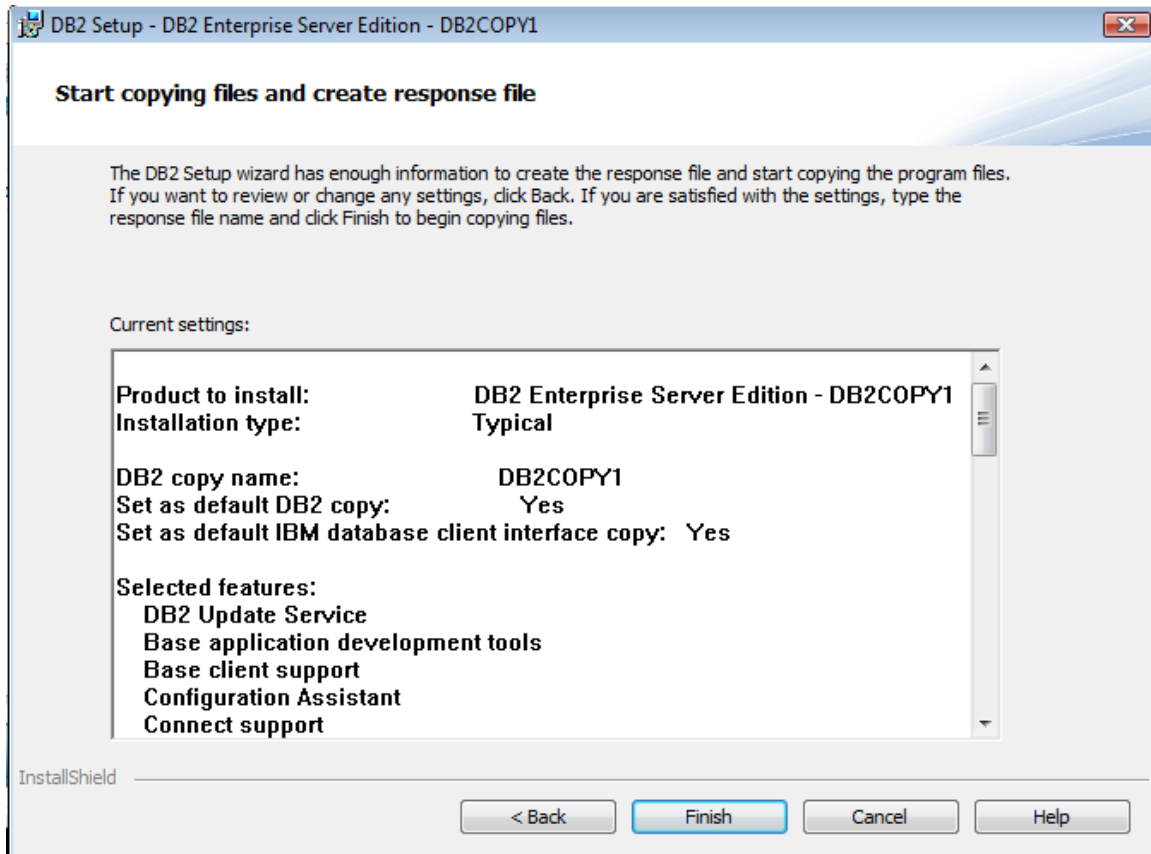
DB2 Setup - DB2 Enterprise Server Edition - DB2COPY1

Start copying files and create response file

The DB2 Setup wizard has enough information to create the response file and start copying the program files. If you want to review or change any settings, click Back. If you are satisfied with the settings, type the response file name and click Finish to begin copying files.

Current settings:

Product to install: DB2 Enterprise Server Edition - DB2COPY1
Installation type: Typical

DB2 copy name: DB2COPY1
Set as default DB2 copy: Yes
Set as default IBM database client interface copy: Yes

Selected features:
DB2 Update Service
Base application development tools
Base client support
Configuration Assistant
Connect support

InstallShield

< Back
Finish
Cancel
Help